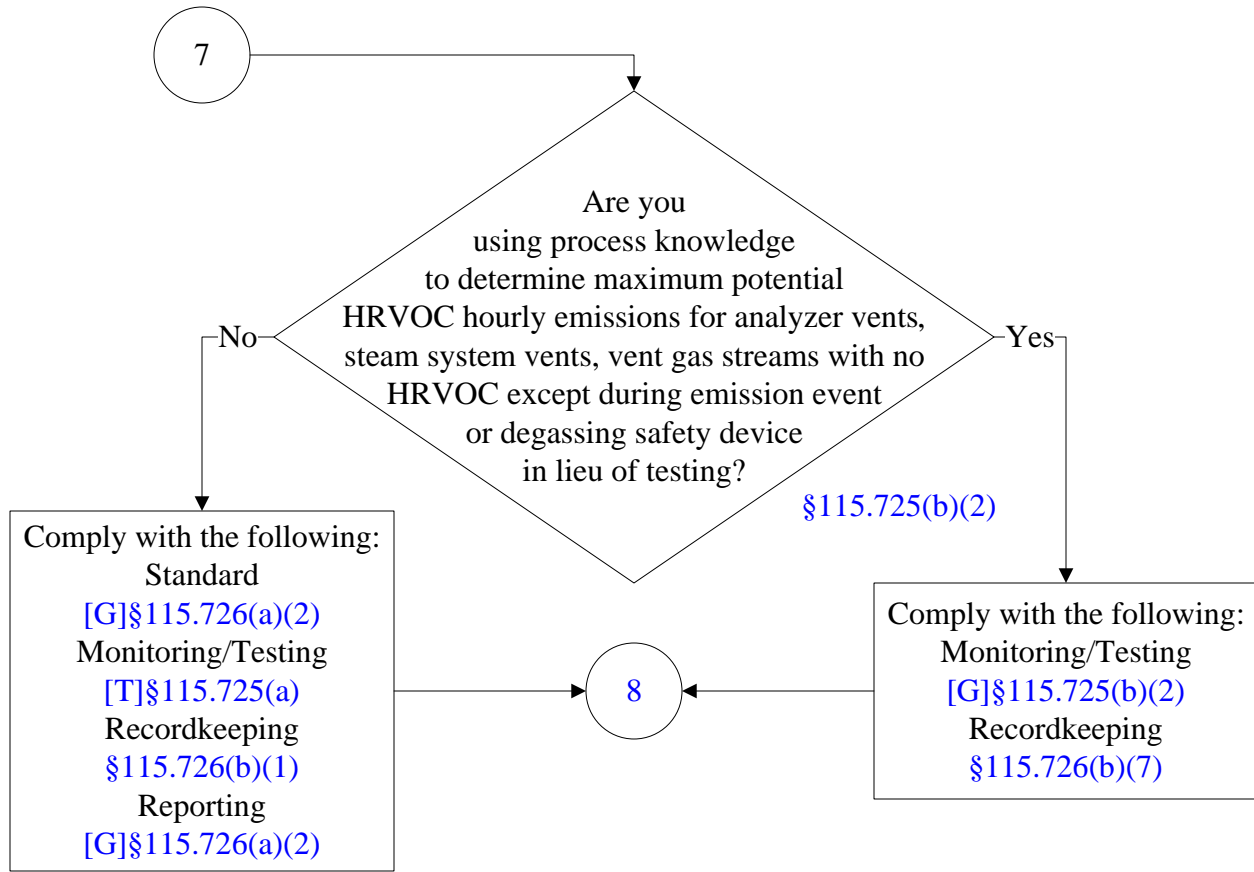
7

Are you using process knowledge to determine maximum potential HRVOC hourly emissions for analyzer vents, steam system vents, vent gas streams with no HRVOC except during emission event or degassing safety device in lieu of testing?

§115.725(b)(2)

No

Yes

Comply with the following:
Standard
[G]§115.726(a)(2)
Monitoring/Testing
[T]§115.725(a)
Recordkeeping
§115.726(b)(1)
Reporting
[G]§115.726(a)(2)

8

Comply with the following:
Monitoring/Testing
[G]§115.725(b)(2)
Recordkeeping
§115.726(b)(7)